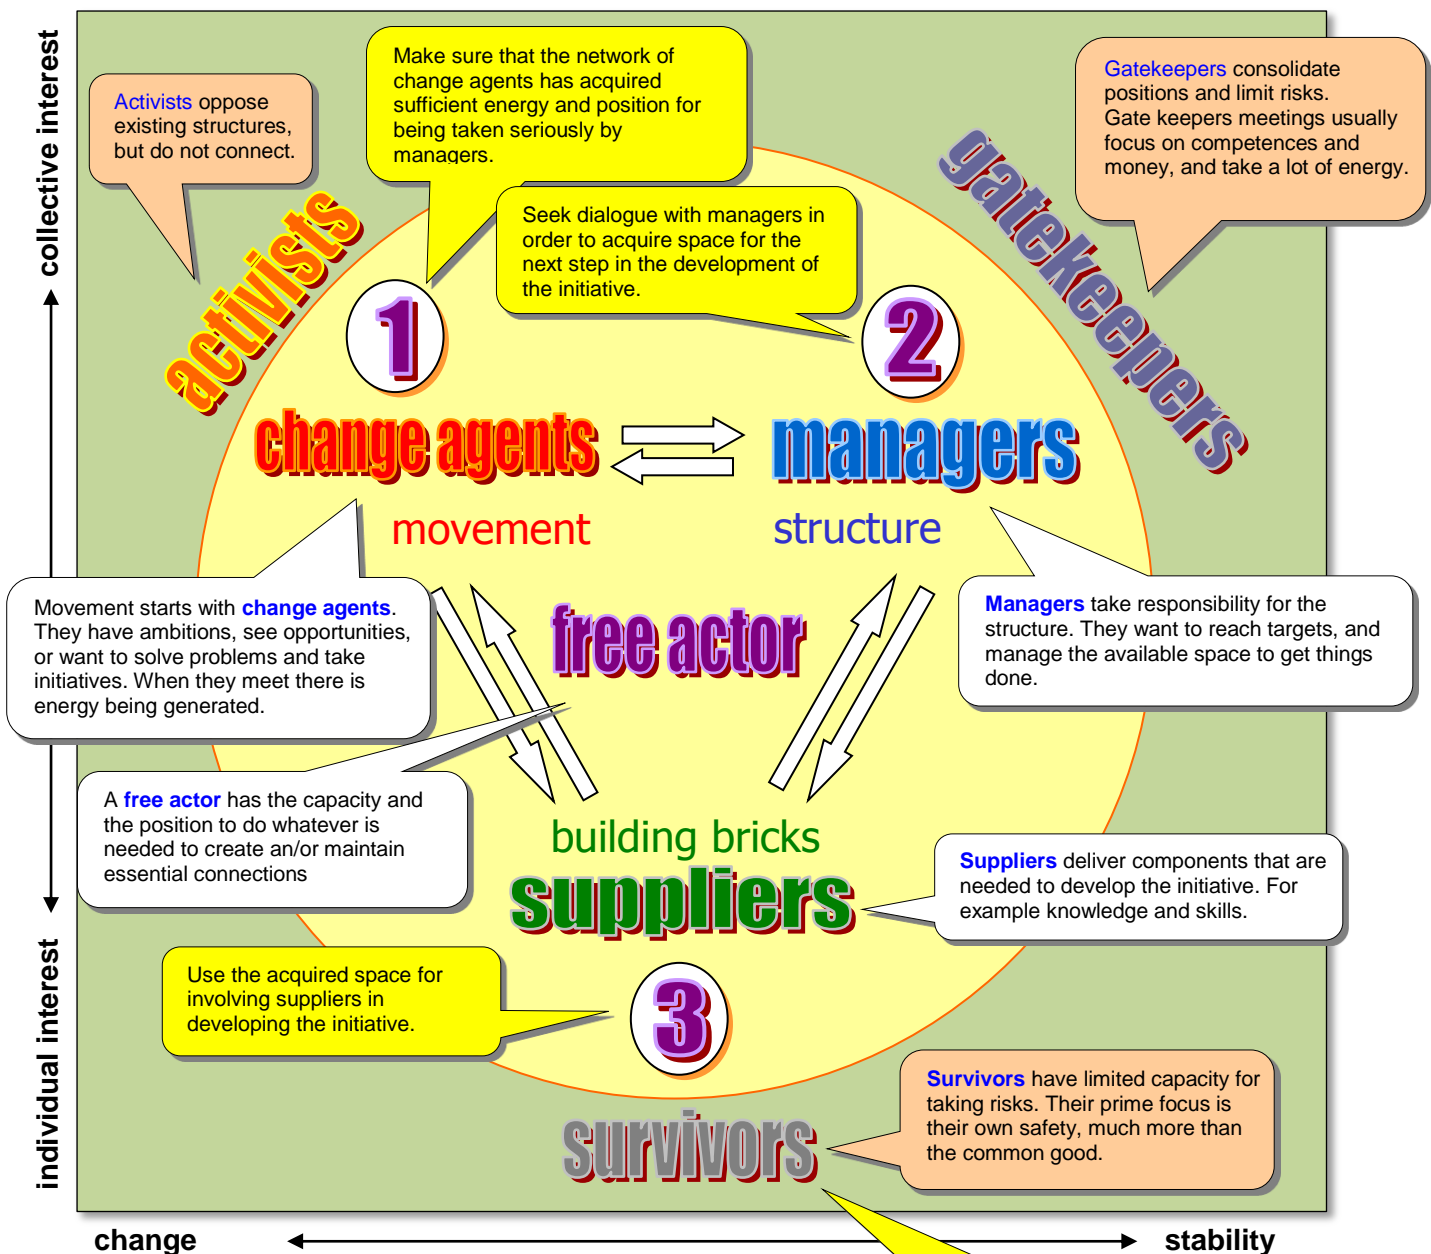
collective interest

Activists oppose existing structures, but do not connect.

Make sure that the network of change agents has acquired sufficient energy and position for being taken seriously by managers.

Gatekeepers consolidate positions and limit risks. Gate keepers meetings usually focus on competences and money, and take a lot of energy.

gatekeepers

activists

Seek dialogue with managers in order to acquire space for the next step in the development of the initiative.

1

2

change agents

managers

movement

structure

Movement starts with change agents. They have ambitions, see opportunities, or want to solve problems and take initiatives. When they meet there is energy being generated.

free actor

Managers take responsibility for the structure. They want to reach targets, and manage the available space to get things done.

A free actor has the capacity and the position to do whatever is needed to create an/or maintain essential connections

building bricks

suppliers

Suppliers deliver components that are needed to develop the initiative. For example knowledge and skills.

Use the acquired space for involving suppliers in developing the initiative.

3

individual interest

Survivors have limited capacity for taking risks. Their prime focus is their own safety, much more than the common good.

survivors

change

stability